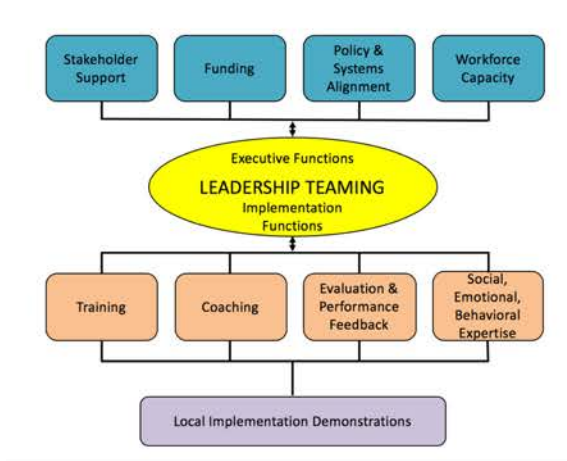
Stakeholder Support

Funding

Policy & Systems Alignment

Workforce Capacity

Executive Functions

LEADERSHIP TEAMING

Implementation Functions

Training

Coaching

Evaluation & Performance Feedback

Social, Emotional, Behavioral Expertise

Local Implementation Demonstrations